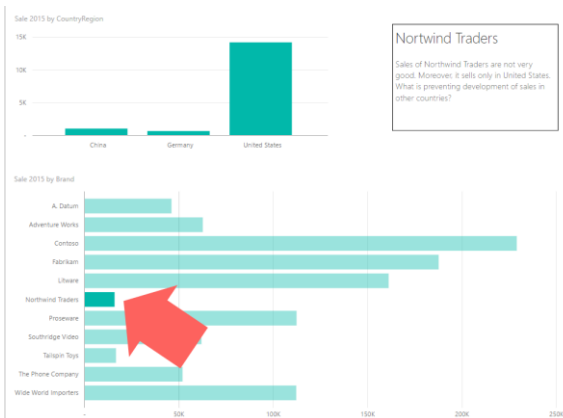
Sale 2015 by CountryRegion

15K

10K

5K

China

Germany

United States

Nortwind Traders

Sales of Northwind Traders are not very good. Moreover, it sells only in United States. What is preventing development of sales in other countries?

Sale 2015 by Brand

A. Datum

Adventure Works

Contoso

Fabrikam

Litware

Northwind Traders

Proseware

Southridge Video

Tailspin Toys

The Phone Company

Wide World Importers

50K

100K

150K

200K

250K